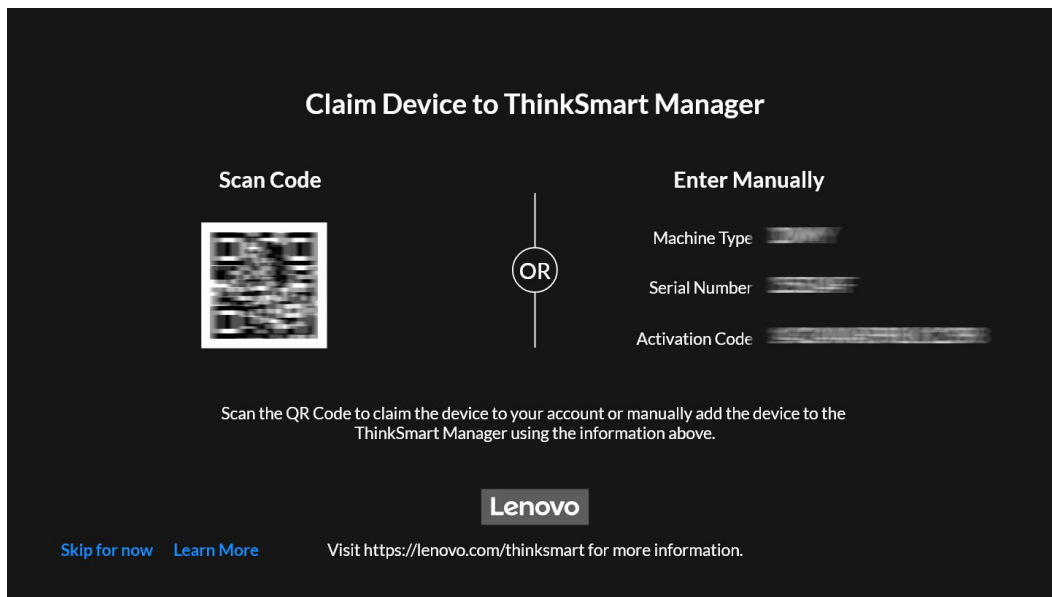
Claim Device to ThinkSmart Manager

Scan Code

OR

Enter Manually

Machine Type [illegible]

Serial Number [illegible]

Activation Code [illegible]

Scan the QR Code to claim the device to your account or manually add the device to the ThinkSmart Manager using the information above.

Lenovo

Skip for now Learn More

Visit https://lenovo.com/thinksmart for more information.